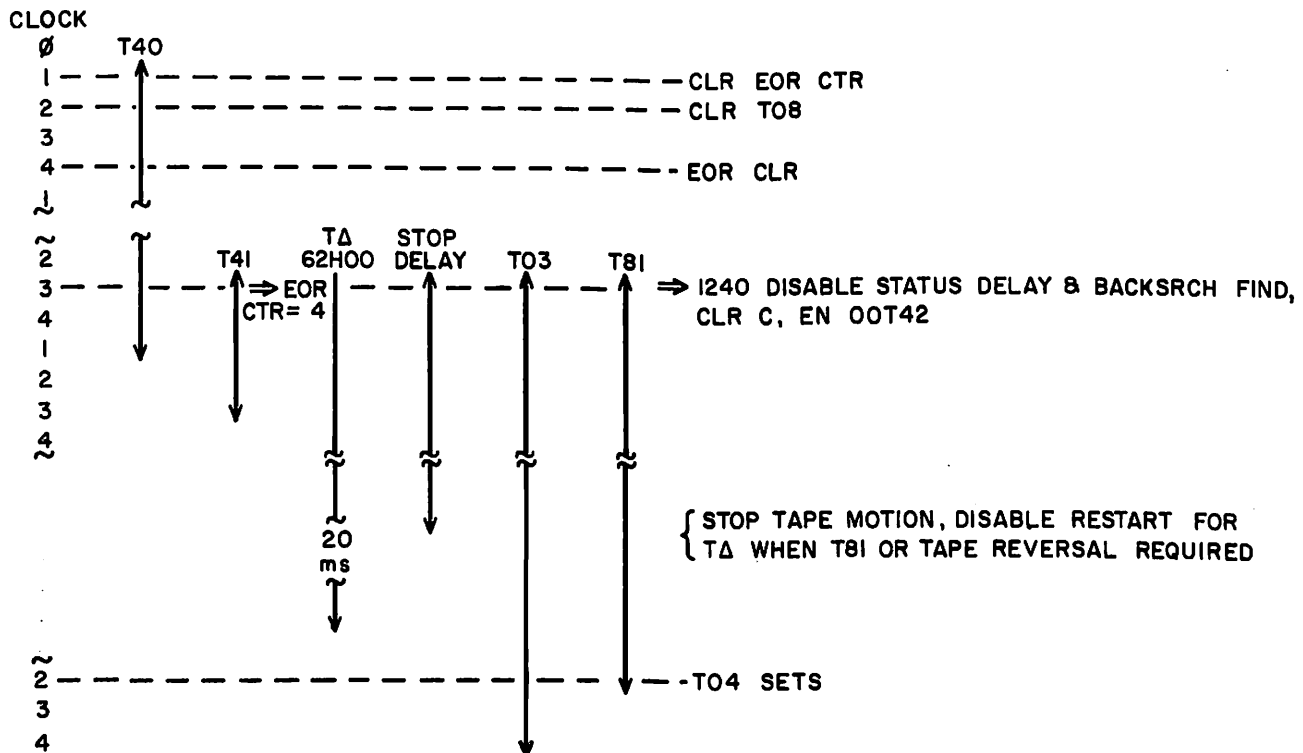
CLOCK
Ø T40
1 CLR EOR CTR
2 CLR T08
3
4 EOR CLR
1
2 TΔ 62H00 STOP DELAY T03 T81
T41
3 ⇒ EOR CTR= 4 ⇒ 1240 DISABLE STATUS DELAY & BACKSRCH FIND, CLR C, EN 00T42
4
1
2
3
4

20 ms

{ STOP TAPE MOTION, DISABLE RESTART FOR TΔ WHEN T81 OR TAPE REVERSAL REQUIRED

2 T04 SETS
3
4